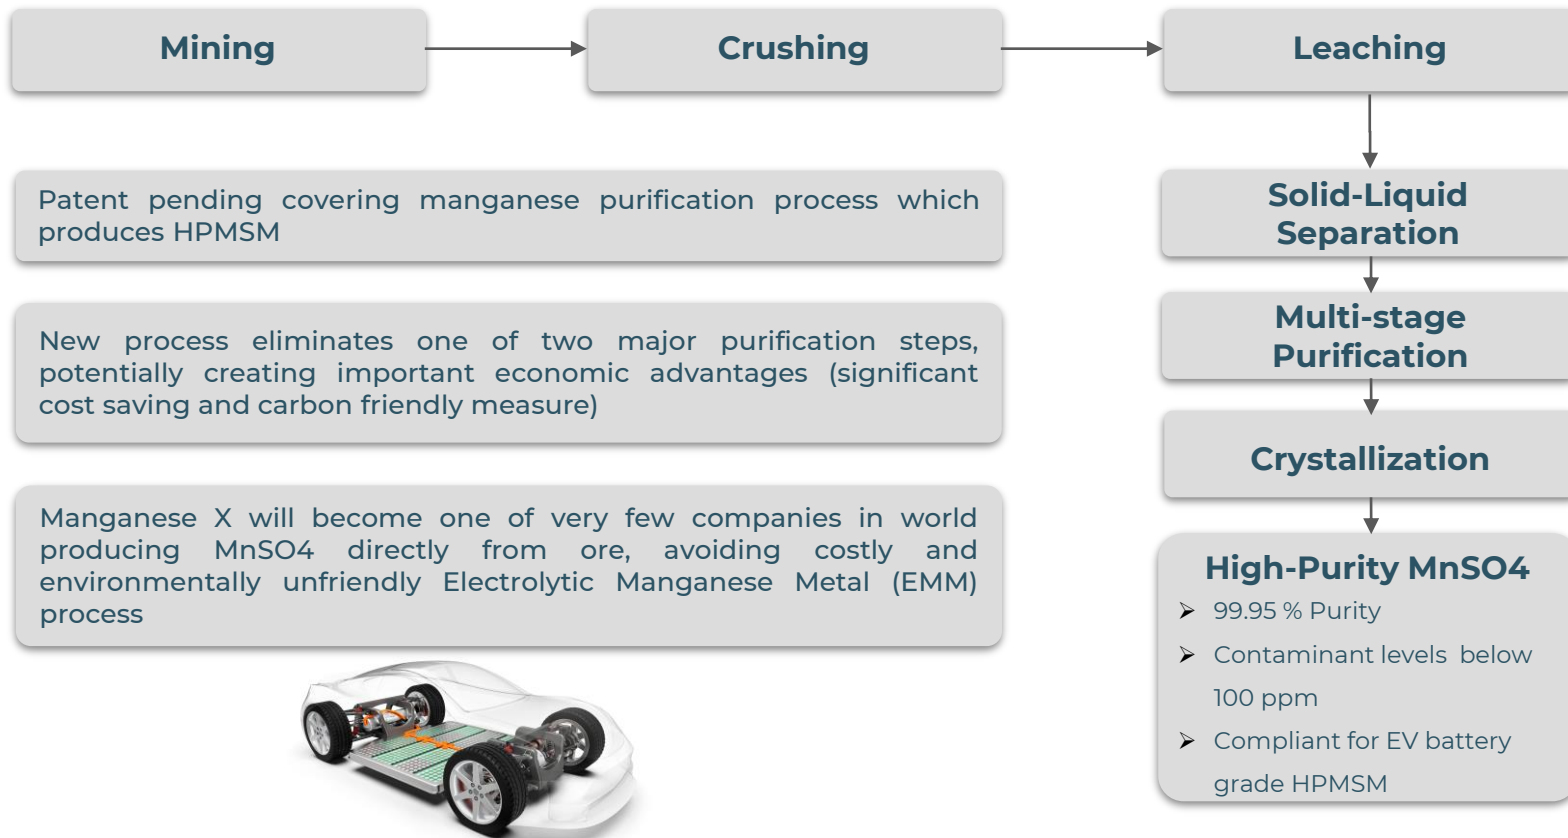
Mining

Crushing

Leaching

Patent pending covering manganese purification process which produces HPMSM

New process eliminates one of two major purification steps, potentially creating important economic advantages (significant cost saving and carbon friendly measure)

Manganese X will become one of very few companies in world producing MnSO4 directly from ore, avoiding costly and environmentally unfriendly Electrolytic Manganese Metal (EMM) process

Solid-Liquid Separation

Multi-stage Purification

Crystallization

High-Purity MnSO4

➢ 99.95 % Purity
➢ Contaminant levels below 100 ppm
➢ Compliant for EV battery grade HPMSM